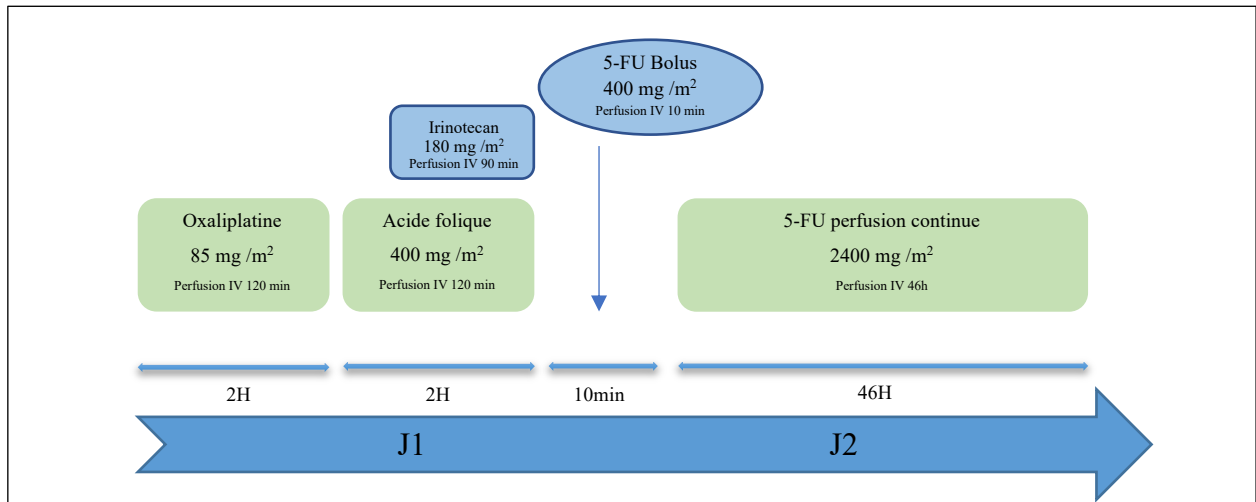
5-FU Bolus
400 mg /m$^2$
Perfusion IV 10 min

Irinotecan
180 mg /m$^2$
Perfusion IV 90 min

Oxaliplatine
85 mg /m$^2$
Perfusion IV 120 min

Acide folique
400 mg /m$^2$
Perfusion IV 120 min

5-FU perfusion continue
2400 mg /m$^2$
Perfusion IV 46h

2H

2H

10min

46H

J1

J2